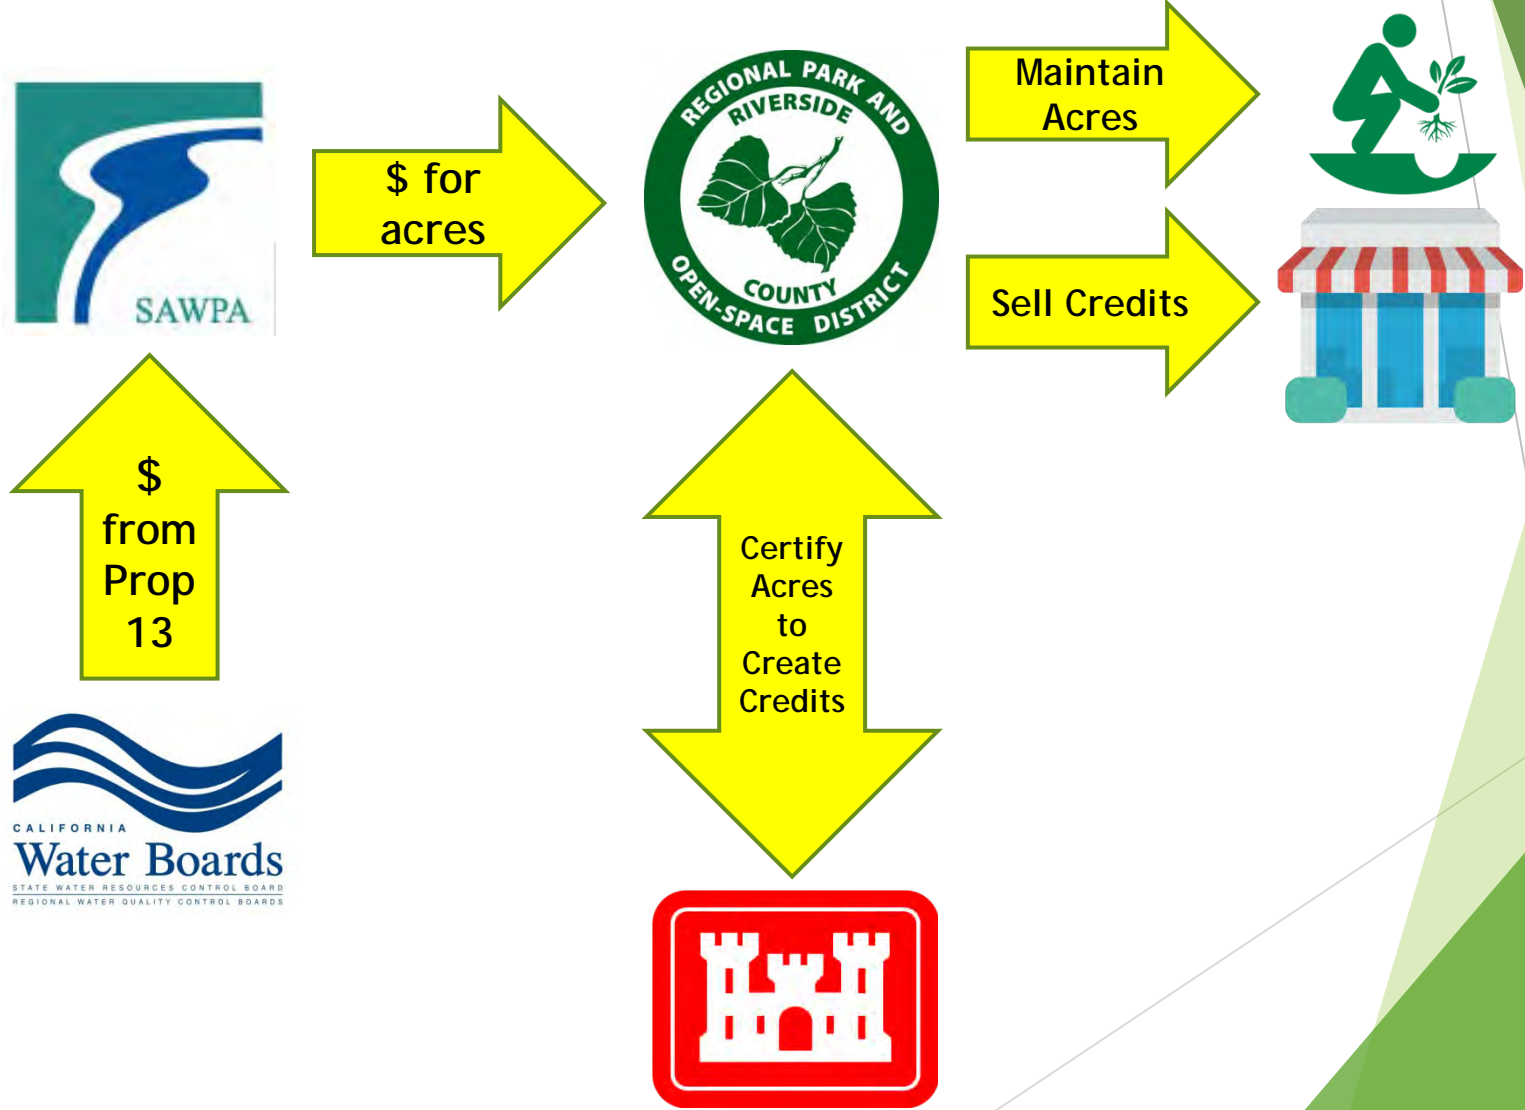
SAWPA

$ for acres

REGIONAL PARK AND RIVERSIDE COUNTY OPEN-SPACE DISTRICT

Maintain Acres

Sell Credits

$ from Prop 13

Certify Acres to Create Credits

CALIFORNIA
Water Boards
STATE WATER RESOURCES CONTROL BOARD
REGIONAL WATER QUALITY CONTROL BOARDS